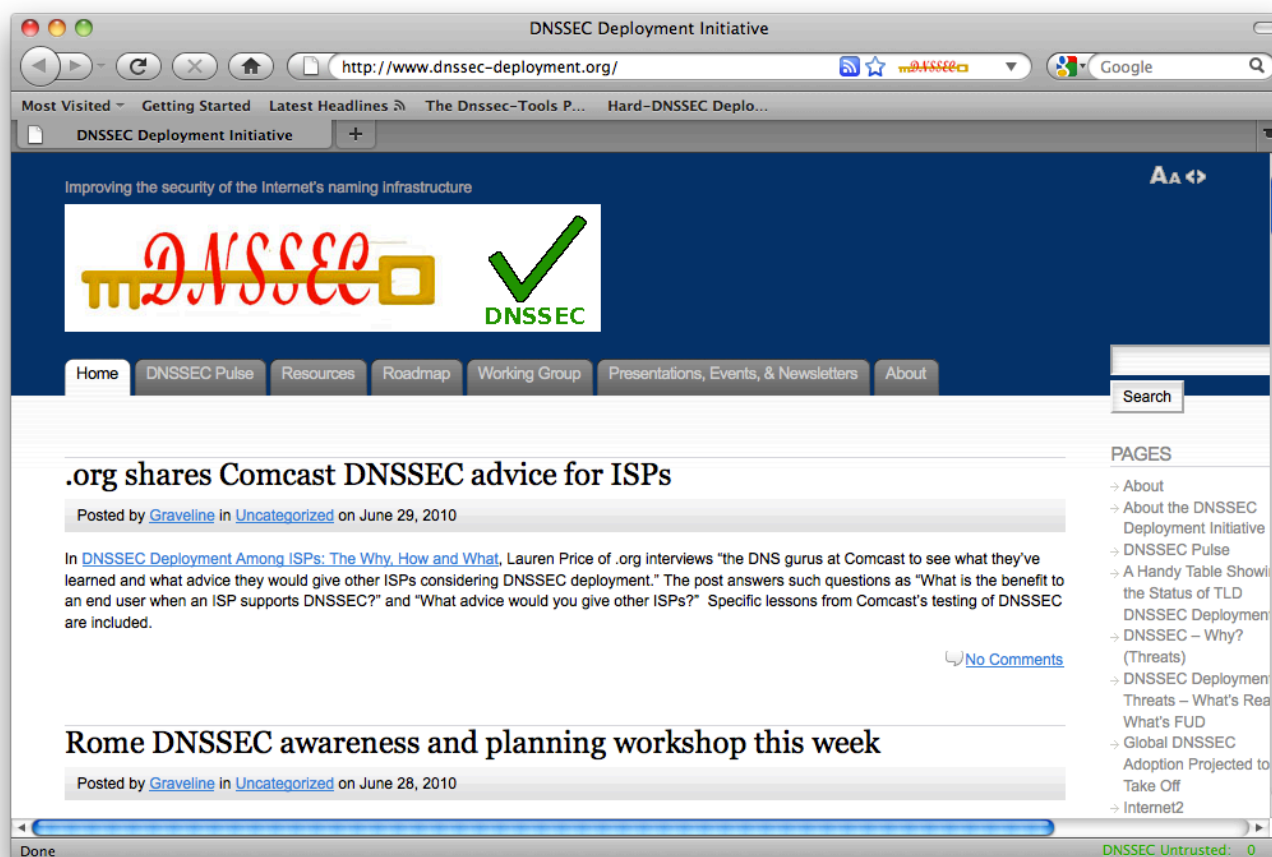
DNSSEC Deployment Initiative

http://www.dnssec-deployment.org/

Google

Most Visited Getting Started Latest Headlines The Dnssec-Tools P... Hard-DNSSEC Deplo...

DNSSEC Deployment Initiative

Improving the security of the Internet's naming infrastructure

DNSSEC

DNSSEC

Home DNSSEC Pulse Resources Roadmap Working Group Presentations, Events, & Newsletters About

Search

.org shares Comcast DNSSEC advice for ISPs

Posted by Graveline in Uncategorized on June 29, 2010

In DNSSEC Deployment Among ISPs: The Why, How and What, Lauren Price of .org interviews "the DNS gurus at Comcast to see what they've learned and what advice they would give other ISPs considering DNSSEC deployment." The post answers such questions as "What is the benefit to an end user when an ISP supports DNSSEC?" and "What advice would you give other ISPs?" Specific lessons from Comcast's testing of DNSSEC are included.

No Comments

Rome DNSSEC awareness and planning workshop this week

Posted by Graveline in Uncategorized on June 28, 2010

PAGES

About

About the DNSSEC Deployment Initiative

DNSSEC Pulse

A Handy Table Showi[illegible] the Status of TLD DNSSEC Deploymen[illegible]

DNSSEC – Why? (Threats)

DNSSEC Deploymen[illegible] Threats – What's Rea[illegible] What's FUD

Global DNSSEC Adoption Projected to Take Off

Internet2

Done

DNSSEC Untrusted: 0